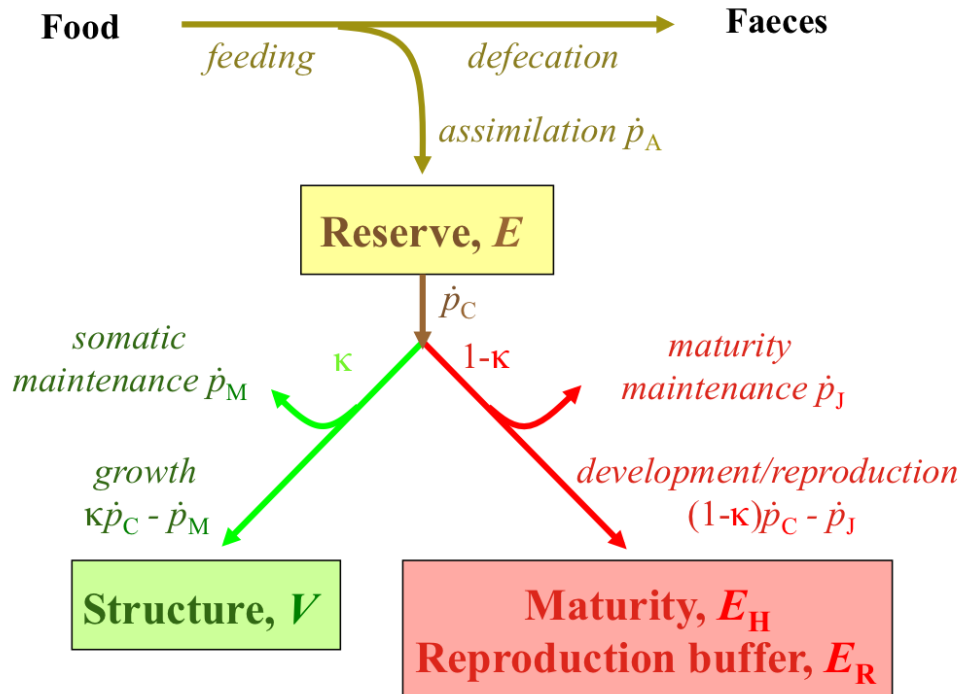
Food

Faeces

feeding

defecation

assimilation $\dot{p}_A$

Reserve, $E$

$\dot{p}_C$

somatic maintenance $\dot{p}_M$

κ

1-κ

maturity maintenance $\dot{p}_J$

growth
$\kappa\dot{p}_C$ - $\dot{p}_M$

development/reproduction
$(1-\kappa)\dot{p}_C$ - $\dot{p}_J$

Structure, $V$

Maturity, $E_H$
Reproduction buffer, $E_R$